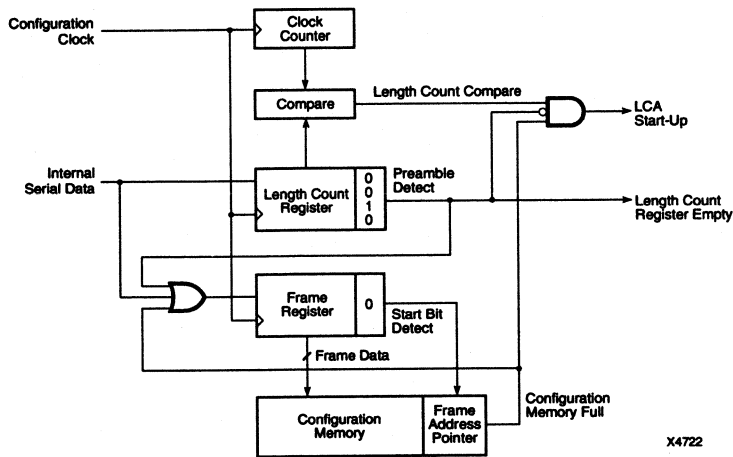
Configuration Clock

Clock Counter

Compare

Length Count Compare

LCA Start-Up

Internal Serial Data

Length Count Register

0
0
1
0

Preamble Detect

Length Count Register Empty

Frame Register

0

Start Bit Detect

Frame Data

Configuration Memory

Frame Address Pointer

Configuration Memory Full

X4722